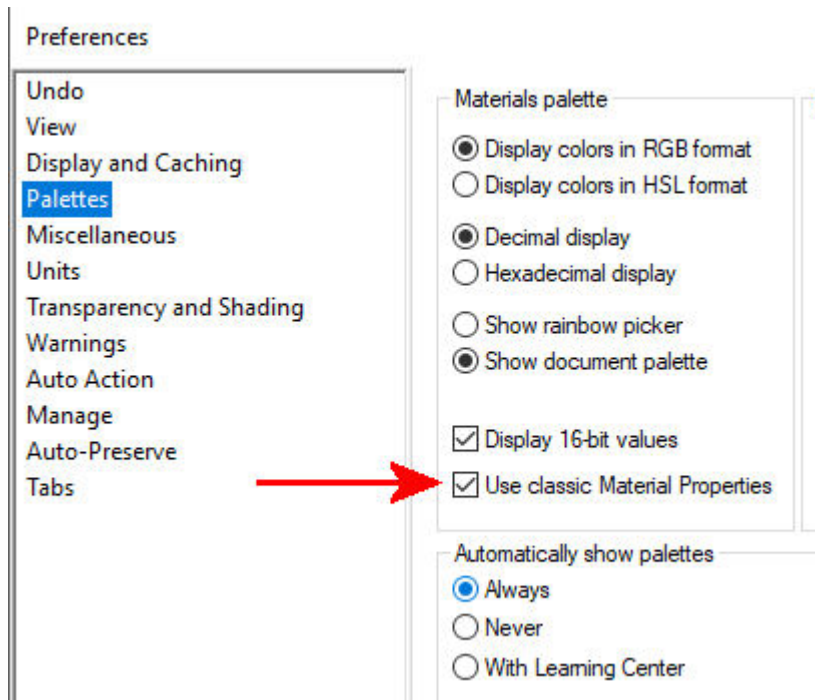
Preferences

Undo
View
Display and Caching
Palettes
Miscellaneous
Units
Transparency and Shading
Warnings
Auto Action
Manage
Auto-Preserve
Tabs

Materials palette

Display colors in RGB format
Display colors in HSL format

Decimal display
Hexadecimal display

Show rainbow picker
Show document palette

Display 16-bit values
Use classic Material Properties

Automatically show palettes
Always
Never
With Learning Center